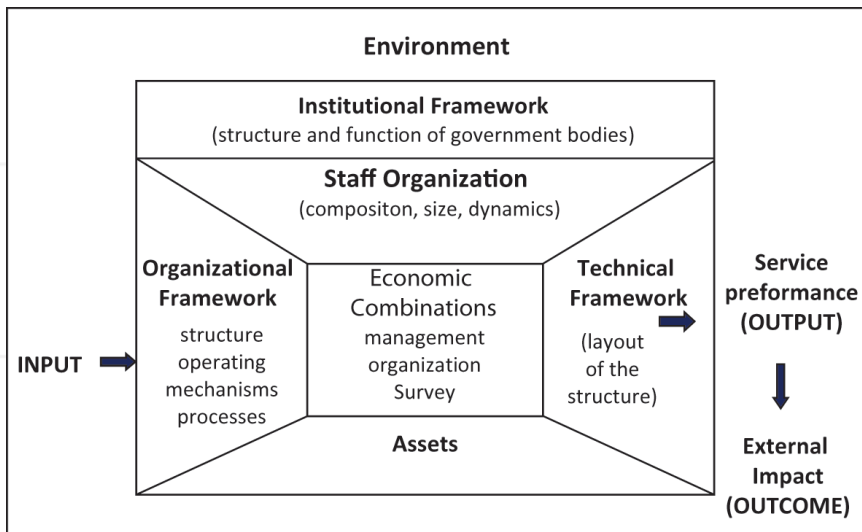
Environment

Institutional Framework
(structure and function of government bodies)

Staff Organization
(compositon, size, dynamics)

Organizational Framework
structure
operating mechanisms
processes

Economic Combinations
management
organization
Survey

Technical Framework
(layout of the structure)

Assets

INPUT

Service preformance
(OUTPUT)

External Impact
(OUTCOME)